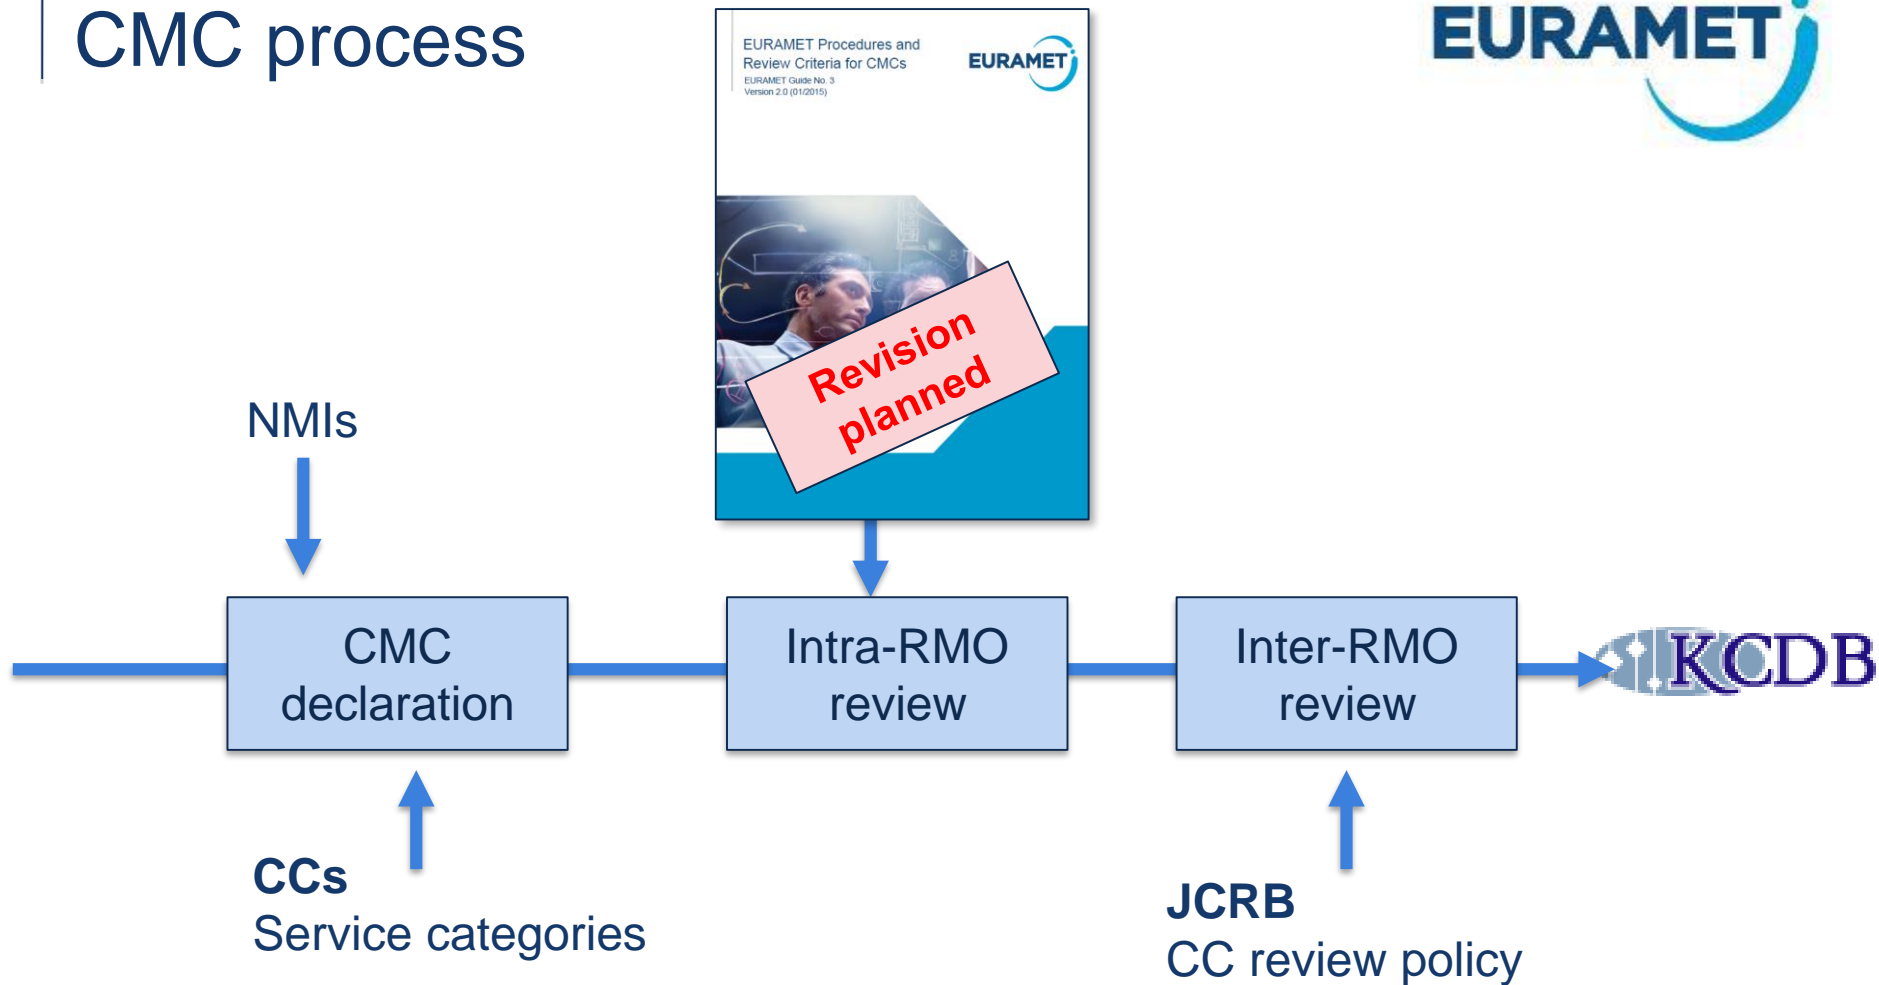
CMC process

EURAMET

EURAMET Procedures and Review Criteria for CMCs
EURAMET Guide No. 3
Version 2.0 (01/2015)

EURAMET

Revision planned

NMIs

CMC declaration

Intra-RMO review

Inter-RMO review

KCDB

**CCs**
Service categories

**JCRB**
CC review policy